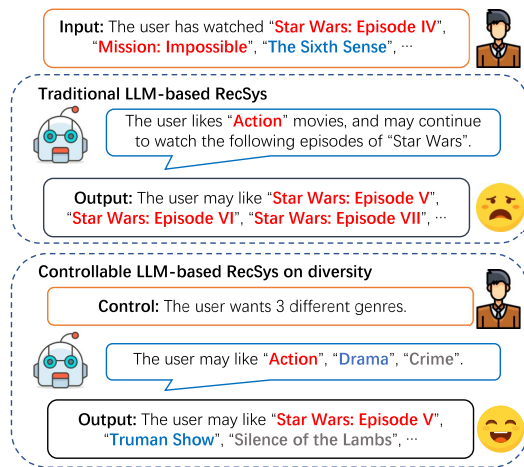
Input: The user has watched “Star Wars: Episode IV”, “Mission: Impossible”, “The Sixth Sense”, ···

Traditional LLM-based RecSys

The user likes “Action” movies, and may continue to watch the following episodes of “Star Wars”.

Output: The user may like “Star Wars: Episode V”, “Star Wars: Episode VI”, “Star Wars: Episode VII”, ···

Controllable LLM-based RecSys on diversity

Control: The user wants 3 different genres.

The user may like “Action”, “Drama”, “Crime”.

Output: The user may like “Star Wars: Episode V”, “Truman Show”, “Silence of the Lambs”, ···